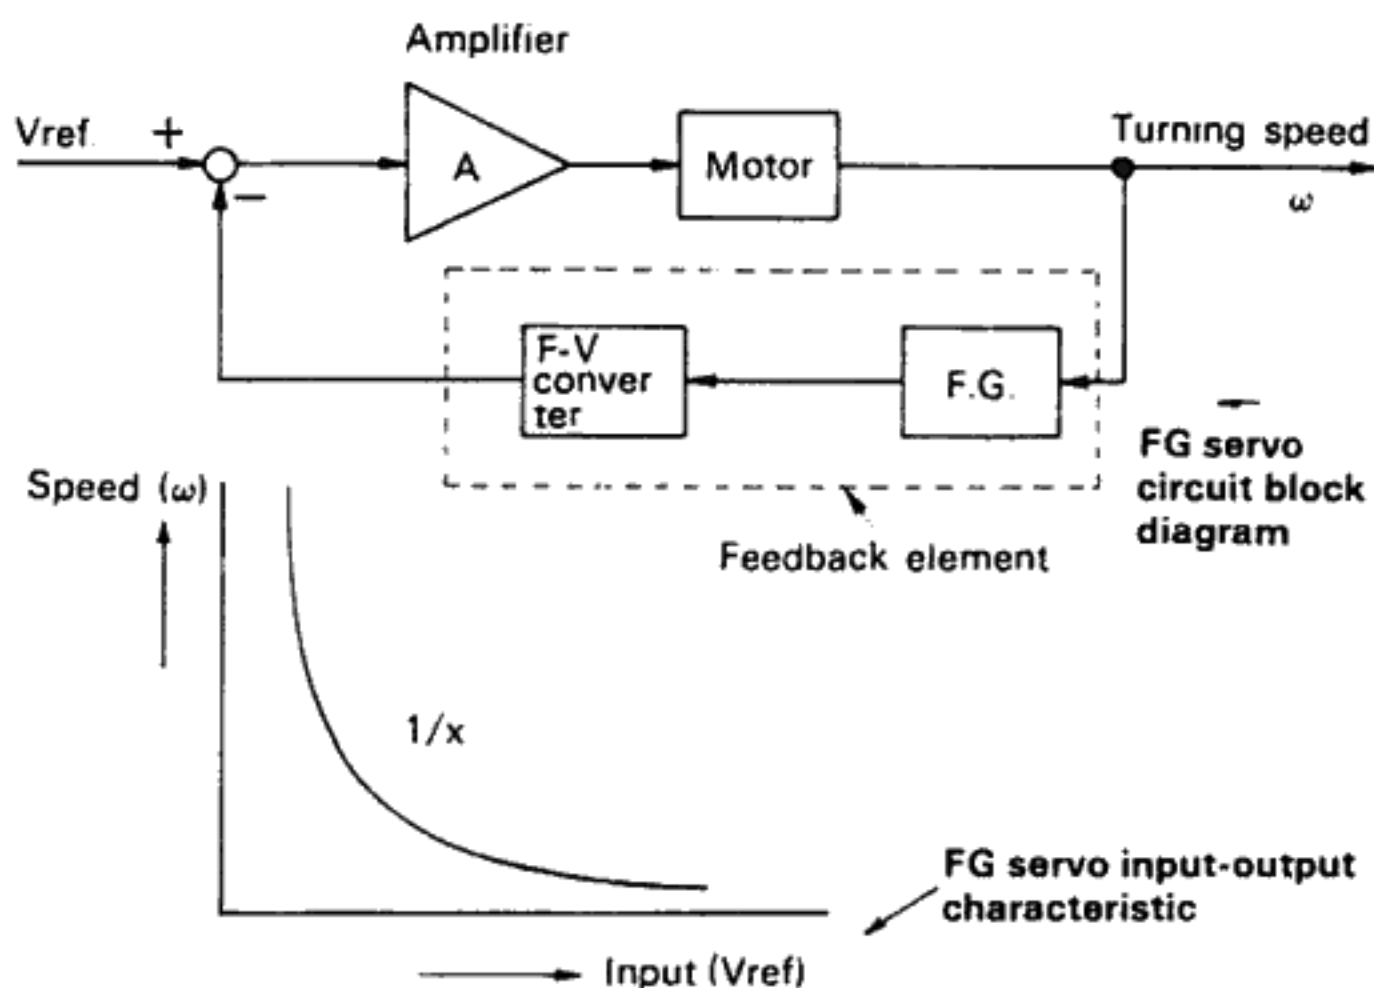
Amplifier

Vref

+

A

Motor

Turning speed

$\omega$

−

F-V converter

F.G.

FG servo circuit block diagram

Feedback element

Speed ($\omega$)

1/x

FG servo input-output characteristic

Input (Vref)